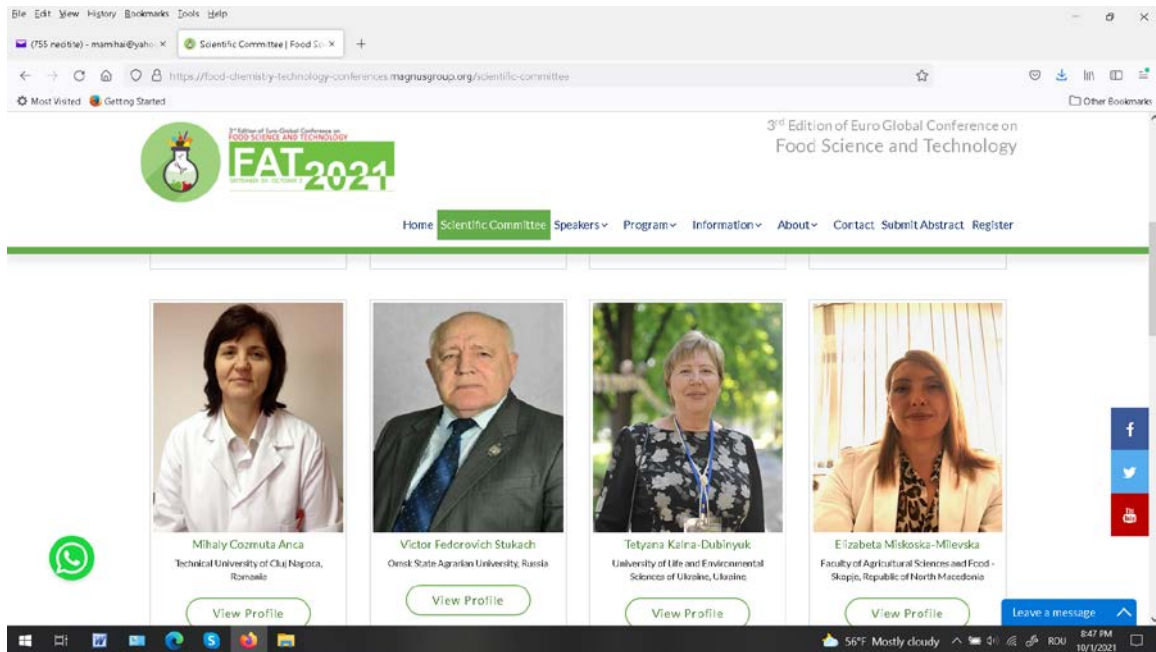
File Edit View History Bookmarks Tools Help

(755 necitite) - mamihai@yaho ×   Scientific Committee | Food Sc ×   +

https://food-chemistry-technology-conferences.magnusgroup.org/scientific-committee

Most Visited   Getting Started   Other Bookmarks

3rd Edition of Euro Global Conference on FOOD SCIENCE AND TECHNOLOGY

FAT 2021

3rd Edition of Euro Global Conference on Food Science and Technology

Home Scientific Committee Speakers Program Information About Contact Submit Abstract Register

Mihaly Cozmuta Anca
Technical University of Cluj Napoca, Romania
View Profile

Victor Fedorovich Stukach
Omsk State Agrarian University, Russia
View Profile

Tetyana Kalna-Dubinyuk
University of Life and Environmental Sciences of Ukraine, Ukraine
View Profile

Elizabeta Miskoska-Milevska
Faculty of Agricultural Sciences and Food - Skopje, Republic of North Macedonia
View Profile

Leave a message

56°F Mostly cloudy   ROU   8:47 PM 10/1/2021